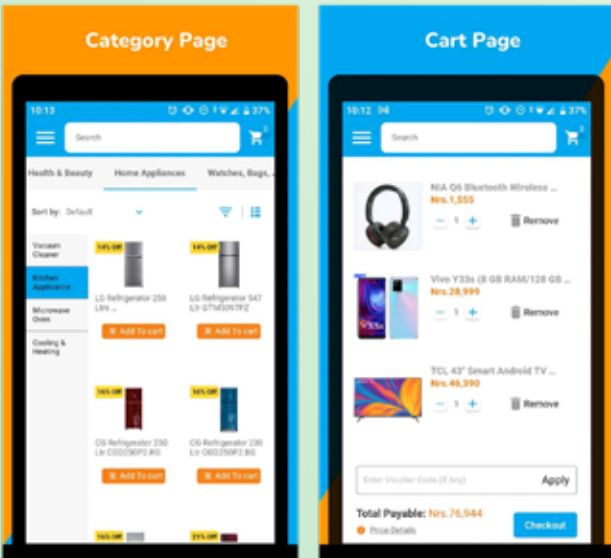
Category Page

10:13 37%

Search

Health & Beauty
Home Appliances
Watches, Bags, ...

Sort by: Default

Vacuum Cleaner
Kitchen Appliance
Microwave Oven
Cooling & Heating

14% Off
LG Refrigerator 258 Ltr ...
Add To cart

14% Off
LG Refrigerator 547 Ltr GTM50N7FZ
Add To cart

15% Off
CG Refrigerator 230 Ltr CGD250P2.RG
Add To cart

16% Off
CG Refrigerator 230 Ltr CGD250P2.BG
Add To cart

16% Off
21% Off

Cart Page

10:12 37%

Search

NIA Q6 Bluetooth Wireless ...
Nrs.1,555
1
Remove

Vivo Y33s (8 GB RAM/128 GB ...
Nrs.28,999
1
Remove

TCL 43" Smart Android TV ...
Nrs.46,390
1
Remove

Enter Voucher Code (If Any)
Apply

Total Payable: Nrs.76,944
Price Details
Checkout